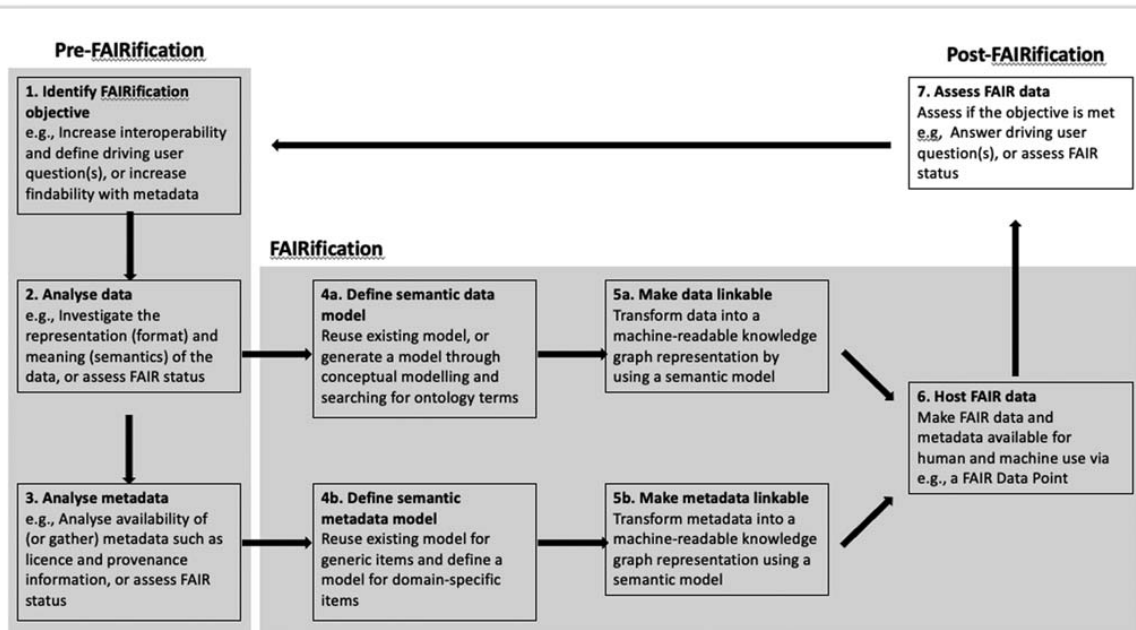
Pre-FAIRification

1. Identify FAIRification objective
e.g., Increase interoperability and define driving user question(s), or increase findability with metadata

2. Analyse data
e.g., Investigate the representation (format) and meaning (semantics) of the data, or assess FAIR status

3. Analyse metadata
e.g., Analyse availability of (or gather) metadata such as licence and provenance information, or assess FAIR status

FAIRification

4a. Define semantic data model
Reuse existing model, or generate a model through conceptual modelling and searching for ontology terms

4b. Define semantic metadata model
Reuse existing model for generic items and define a model for domain-specific items

5a. Make data linkable
Transform data into a machine-readable knowledge graph representation by using a semantic model

5b. Make metadata linkable
Transform metadata into a machine-readable knowledge graph representation using a semantic model

6. Host FAIR data
Make FAIR data and metadata available for human and machine use via e.g., a FAIR Data Point

Post-FAIRification

7. Assess FAIR data
Assess if the objective is met e.g, Answer driving user question(s), or assess FAIR status